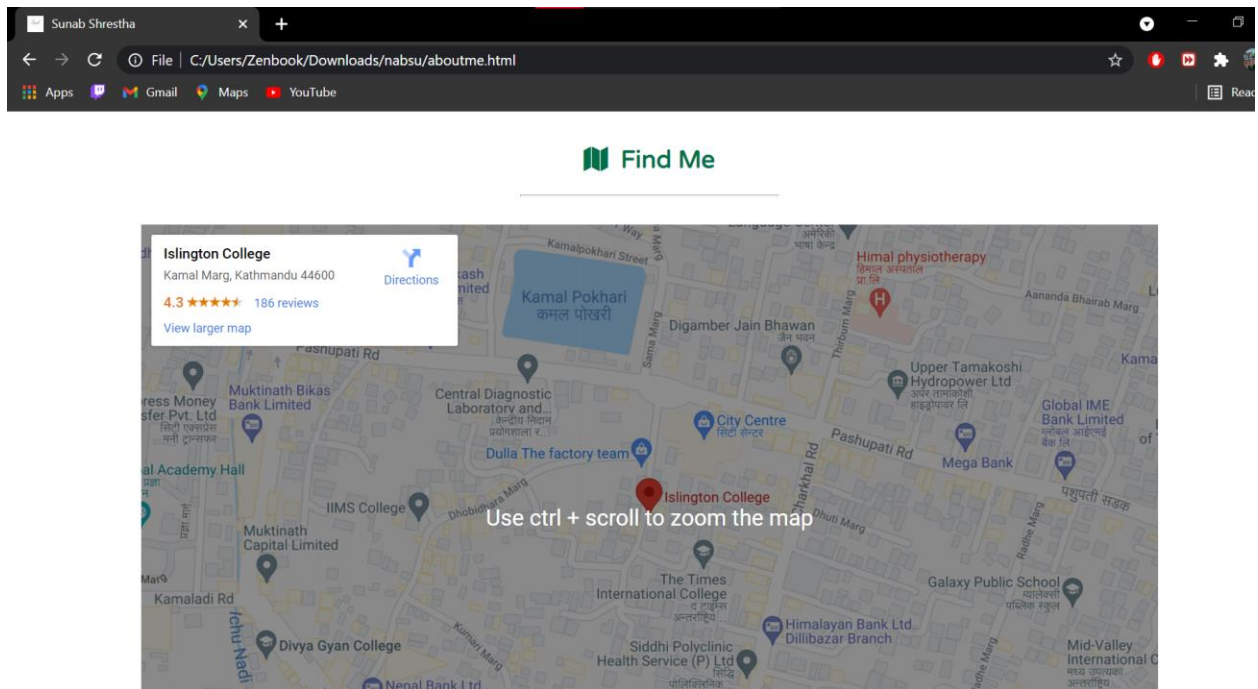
Sunab Shrestha ×

File | C:/Users/Zenbook/Downloads/nabsu/aboutme.html

Apps Gmail Maps YouTube Read

Find Me

Islington College
Kamal Marg, Kathmandu 44600
4.3 ★★★★★ 186 reviews
View larger map
Directions

Kamalpokhari Street
Kamal Pokhari
कमल पोखरी
Himal physiotherapy
Aananda Bhairab Marg
Digamber Jain Bhawan
Pashupati Rd
Upper Tamakoshi Hydropower Ltd
Muktinath Bikas Bank Limited
Central Diagnostic Laboratory and...
City Centre
Global IME Bank Limited
Pashupati Rd
Mega Bank
Dulla The factory team
Islington College
IIMS College
Use ctrl + scroll to zoom the map
Muktinath Capital Limited
Kamaladi Rd
The Times International College
Galaxy Public School
Himalayan Bank Ltd. Dillibazar Branch
Divya Gyan College
Siddhi Polyclinic Health Service (P) Ltd
Mid-Valley International
Nepal Bank Ltd
al Academy Hall
ress Money sfer Pvt. Ltd